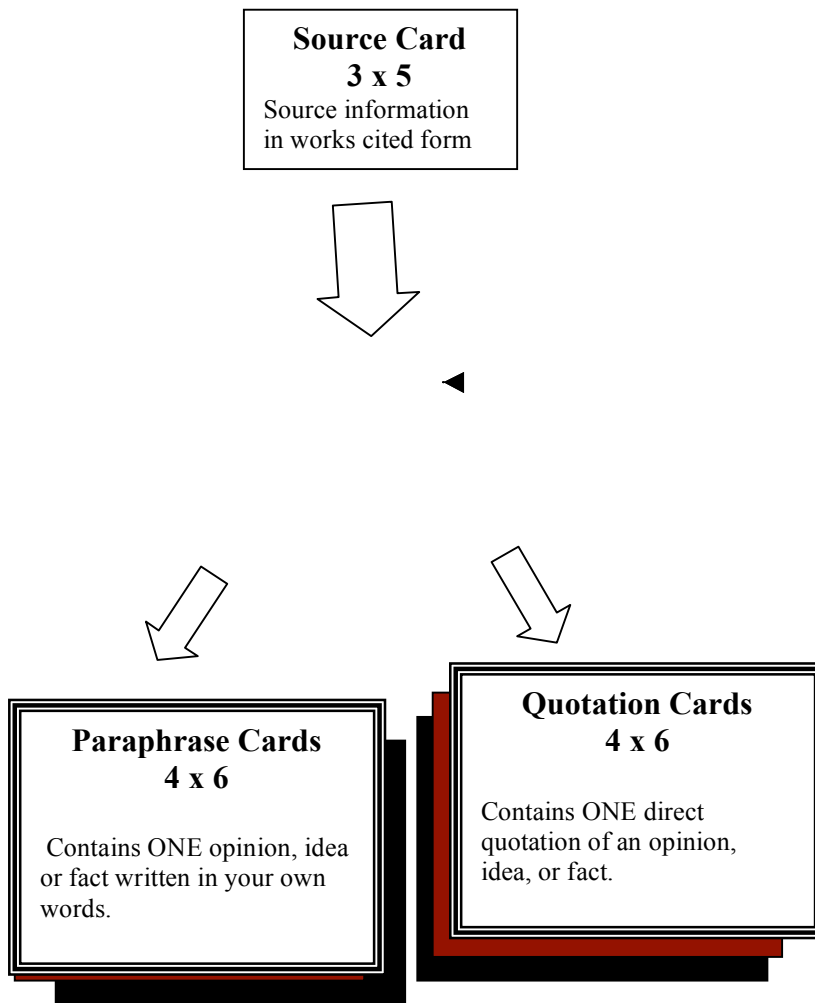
Source Card
3 x 5
Source information in works cited form

Paraphrase Cards
4 x 6

Contains ONE opinion, idea or fact written in your own words.

Quotation Cards
4 x 6

Contains ONE direct quotation of an opinion, idea, or fact.